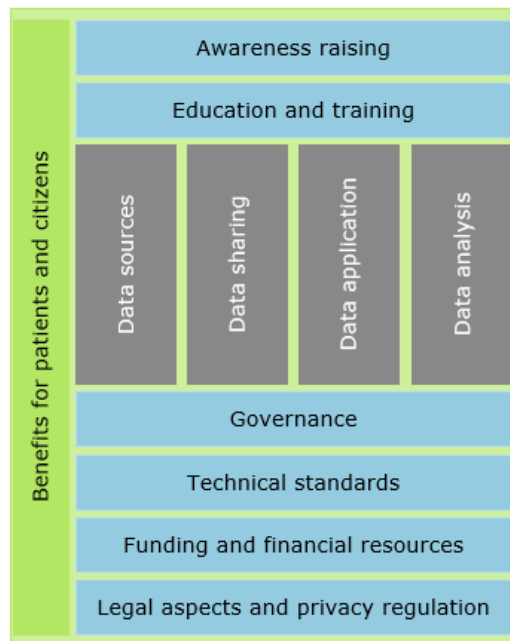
Benefits for patients and citizens

Awareness raising

Education and training

Data sources

Data sharing

Data application

Data analysis

Governance

Technical standards

Funding and financial resources

Legal aspects and privacy regulation